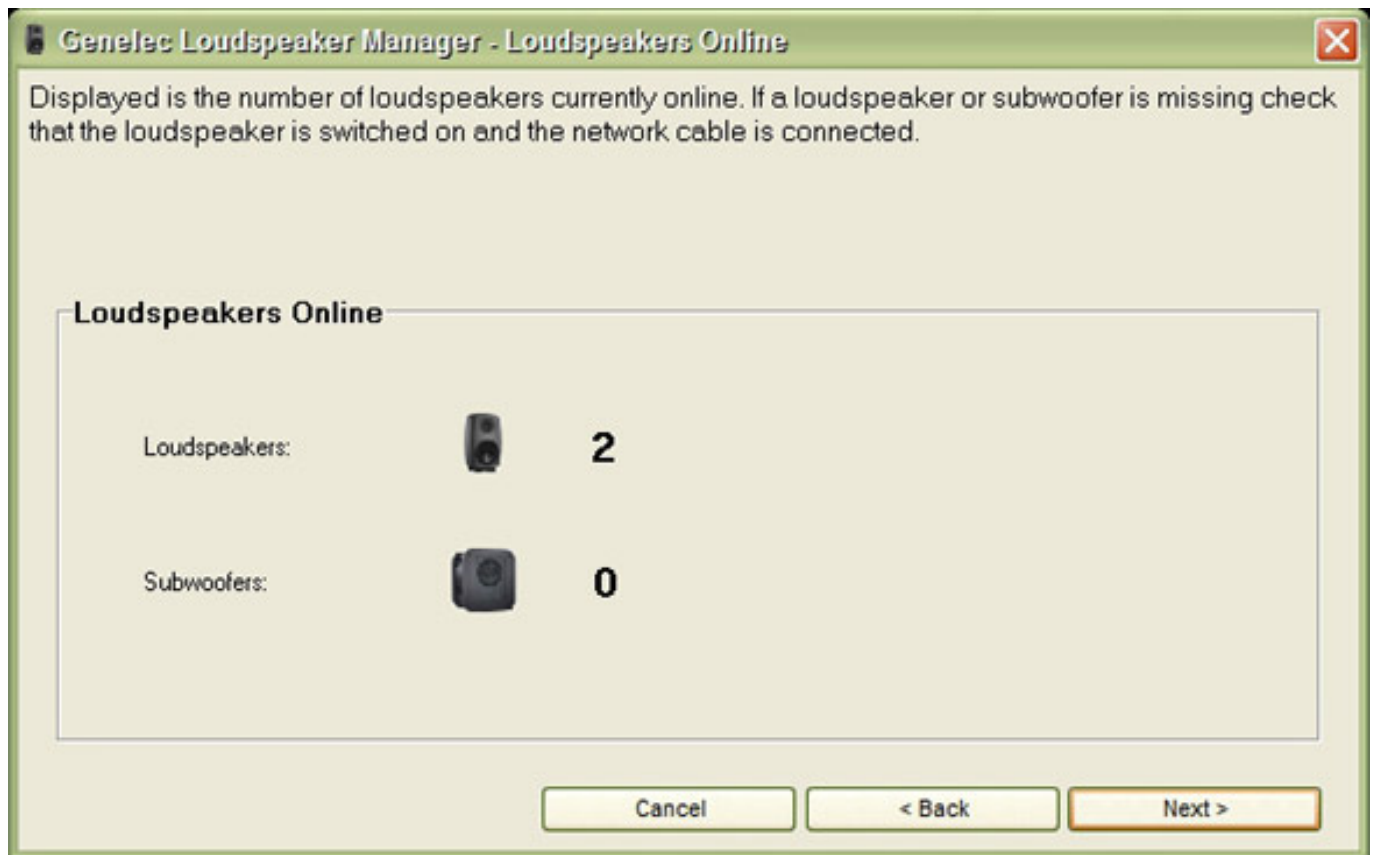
Genelec Loudspeaker Manager - Loudspeakers Online

Displayed is the number of loudspeakers currently online. If a loudspeaker or subwoofer is missing check that the loudspeaker is switched on and the network cable is connected.

Loudspeakers Online

Loudspeakers: 2

Subwoofers: 0

Cancel
< Back
Next >